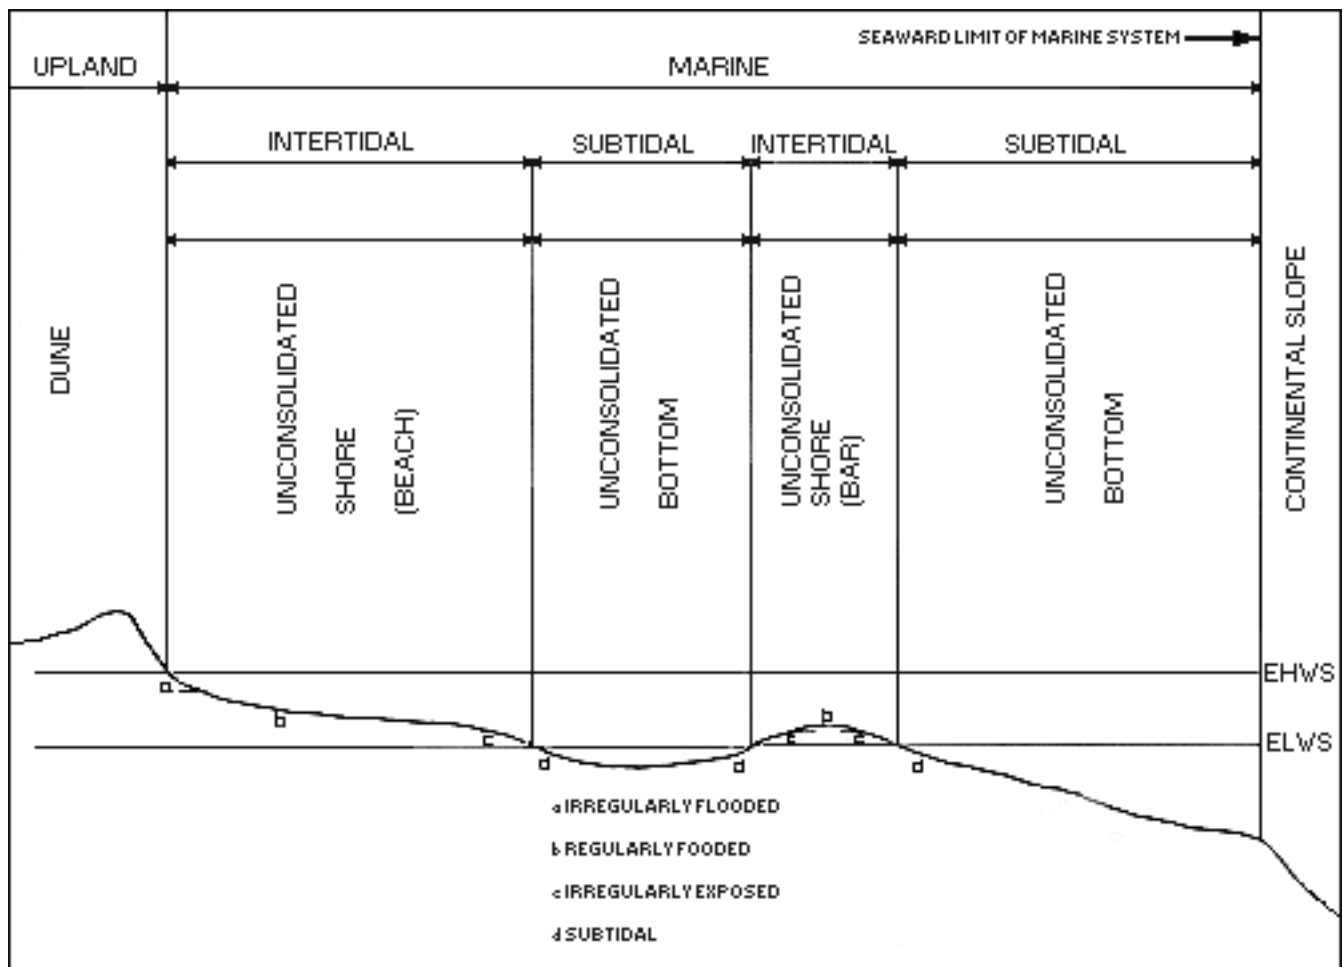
SEAWARD LIMIT OF MARINE SYSTEM

UPLAND

MARINE

INTERTIDAL

SUBTIDAL

INTERTIDAL

SUBTIDAL

DUNE

UNCONSOLIDATED SHORE (BEACH)

UNCONSOLIDATED BOTTOM

UNCONSOLIDATED SHORE (BAR)

UNCONSOLIDATED BOTTOM

CONTINENTAL SLOPE

EHWS

ELWS

a b c d b c c d d

a IRREGULARLY FLOODED
b REGULARLY FOODED
c IRREGULARLY EXPOSED
d SUBTIDAL